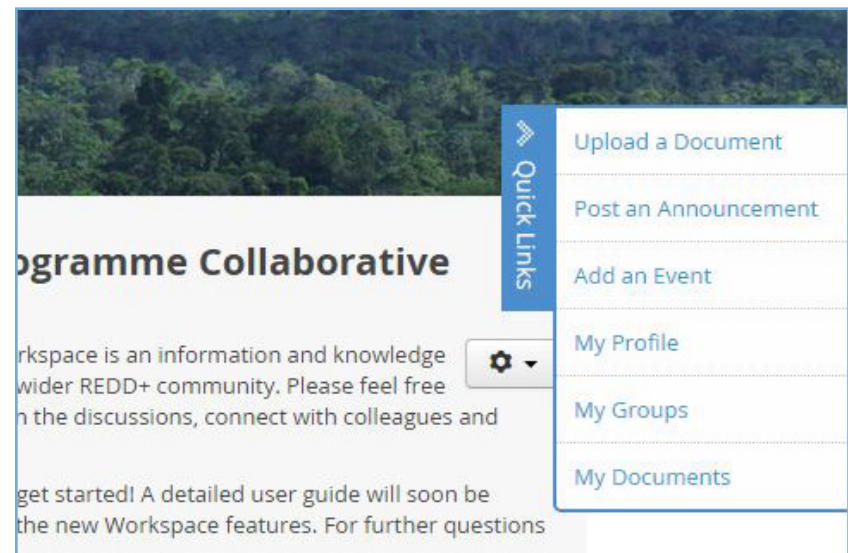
ogramme Collaborative

rkspace is an information and knowledge wider REDD+ community. Please feel free n the discussions, connect with colleagues and

get started! A detailed user guide will soon be the new Workspace features. For further questions

Quick Links

Upload a Document
Post an Announcement
Add an Event
My Profile
My Groups
My Documents